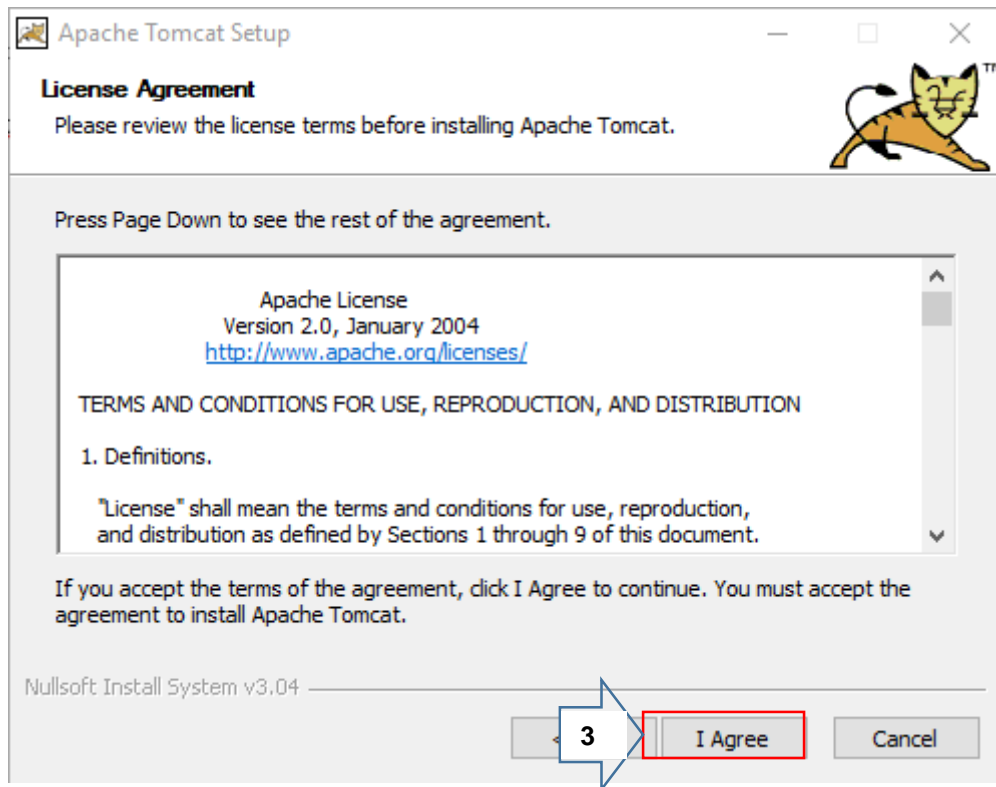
Apache Tomcat Setup

License Agreement

Please review the license terms before installing Apache Tomcat.

TM

Press Page Down to see the rest of the agreement.

Apache License
Version 2.0, January 2004
http://www.apache.org/licenses/

TERMS AND CONDITIONS FOR USE, REPRODUCTION, AND DISTRIBUTION

1. Definitions.

"License" shall mean the terms and conditions for use, reproduction, and distribution as defined by Sections 1 through 9 of this document.

If you accept the terms of the agreement, click I Agree to continue. You must accept the agreement to install Apache Tomcat.

Nullsoft Install System v3.04

< 3

I Agree

Cancel